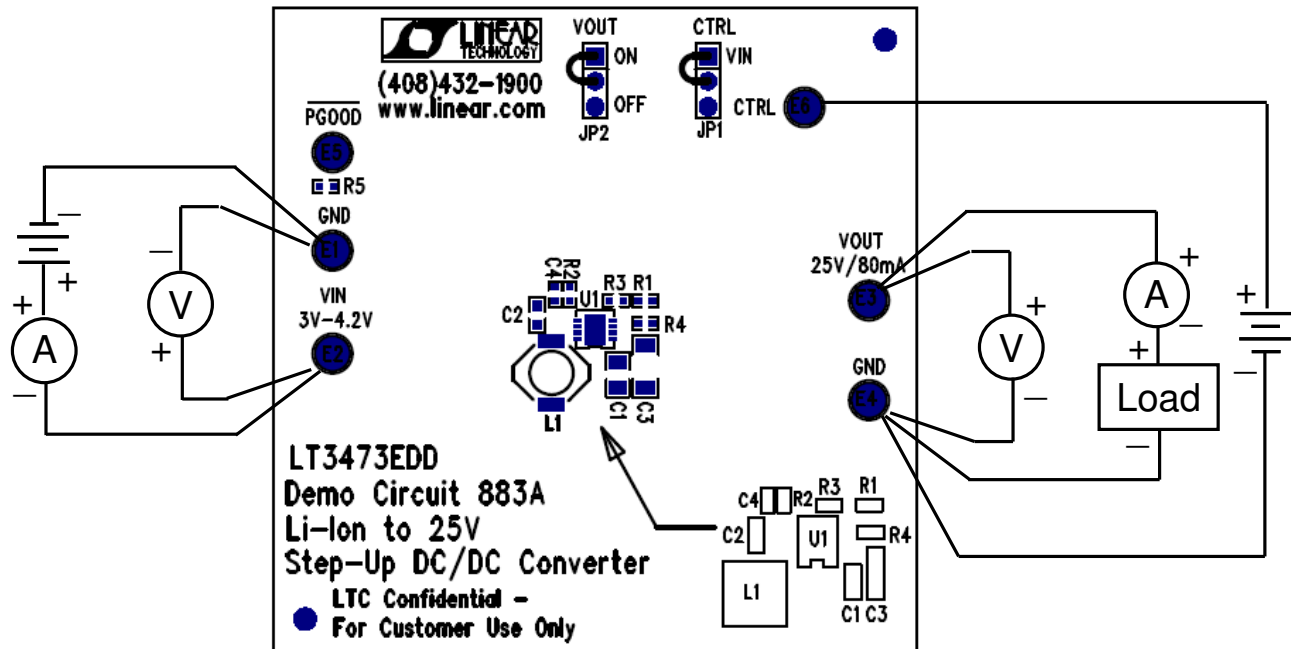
LINEAR TECHNOLOGY
(408)432-1900
www.linear.com

VOUT
ON
OFF
JP2

CTRL
VIN
JP1
CTRL E6

PGOOD
E5
R5
GND
E1
VIN
3V-4.2V
E2

−
+
+
A
−
−
V
+

VOUT
25V/80mA
E3
GND
E4

+
V
−
+
A
−
+
Load
−
+
−

C4 R2
C2
U1
R3 R1
R4
L1
C1 C3

LT3473EDD
Demo Circuit 883A
Li-Ion to 25V
Step-Up DC/DC Converter

LTC Confidential -
For Customer Use Only

C4 R2 R3 R1
C2 U1 R4
L1
C1 C3